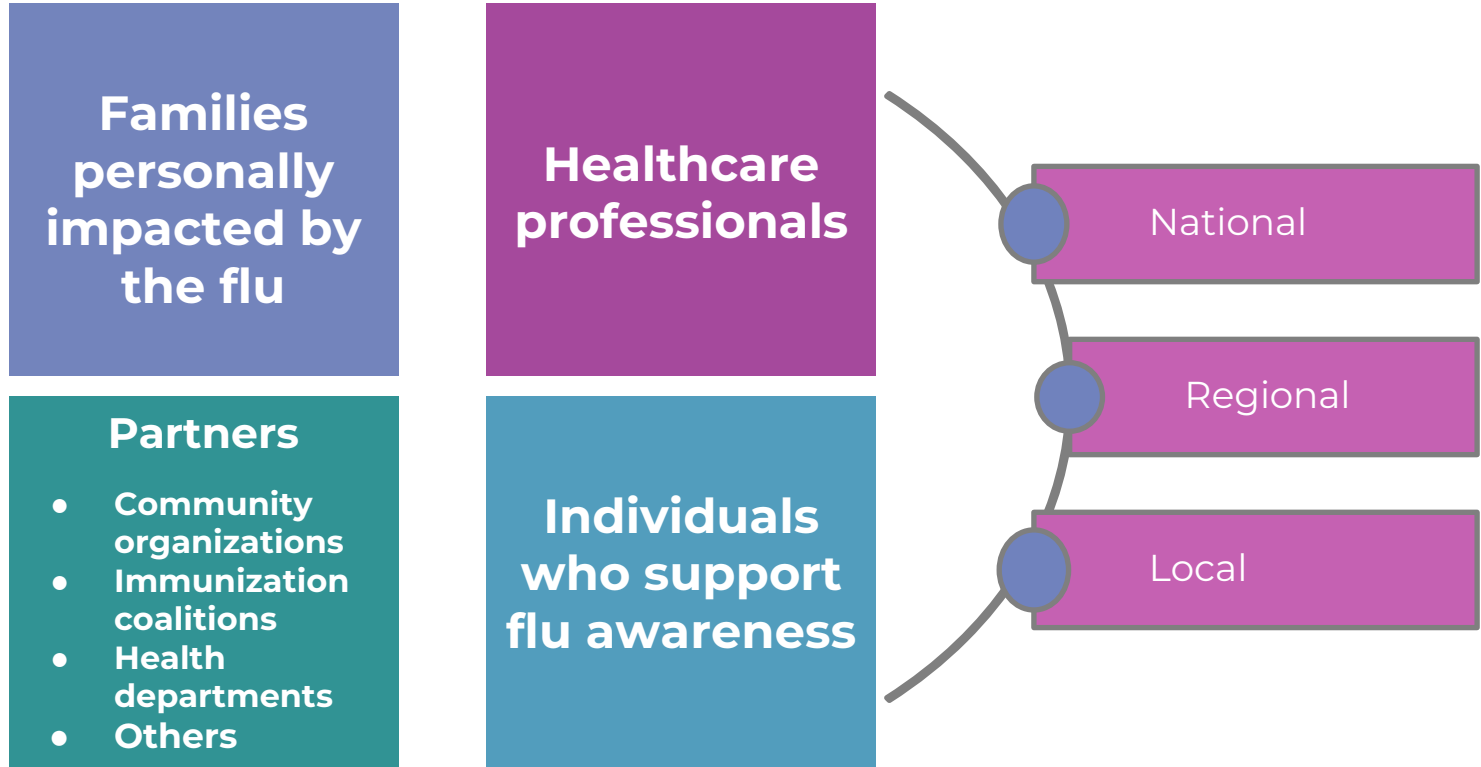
Families personally impacted by the flu

Healthcare professionals

National

Regional

Local

Partners

- Community organizations
- Immunization coalitions
- Health departments
- Others

Individuals who support flu awareness